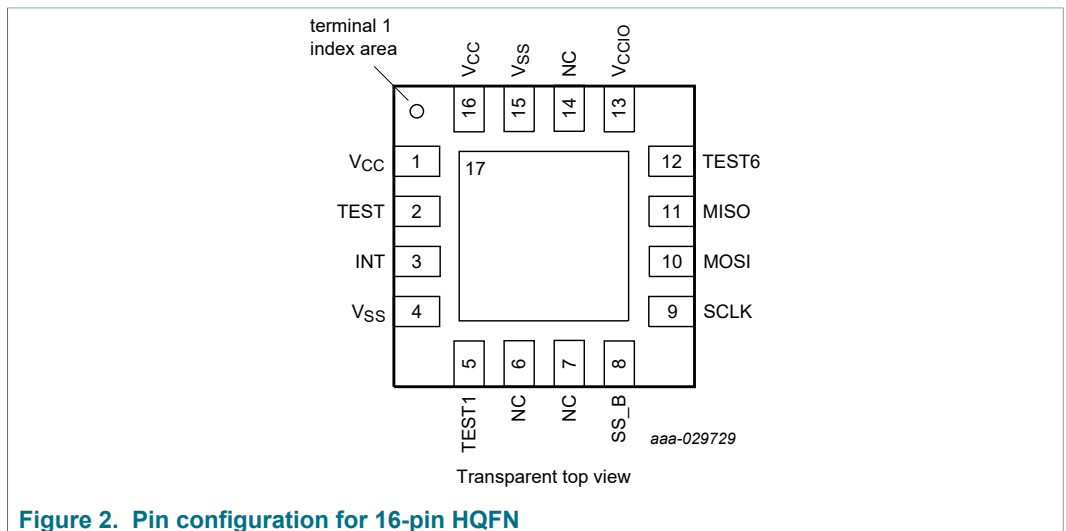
terminal 1
index area

$V_{CC}$ 16
$V_{SS}$ 15
NC 14
$V_{CCIO}$ 13

$V_{CC}$ 1
TEST 2
INT 3
$V_{SS}$ 4

17

12 TEST6
11 MISO
10 MOSI
9 SCLK

5 TEST1
6 NC
7 NC
8 SS_B

aaa-029729

Transparent top view

Figure 2. Pin configuration for 16-pin HQFN